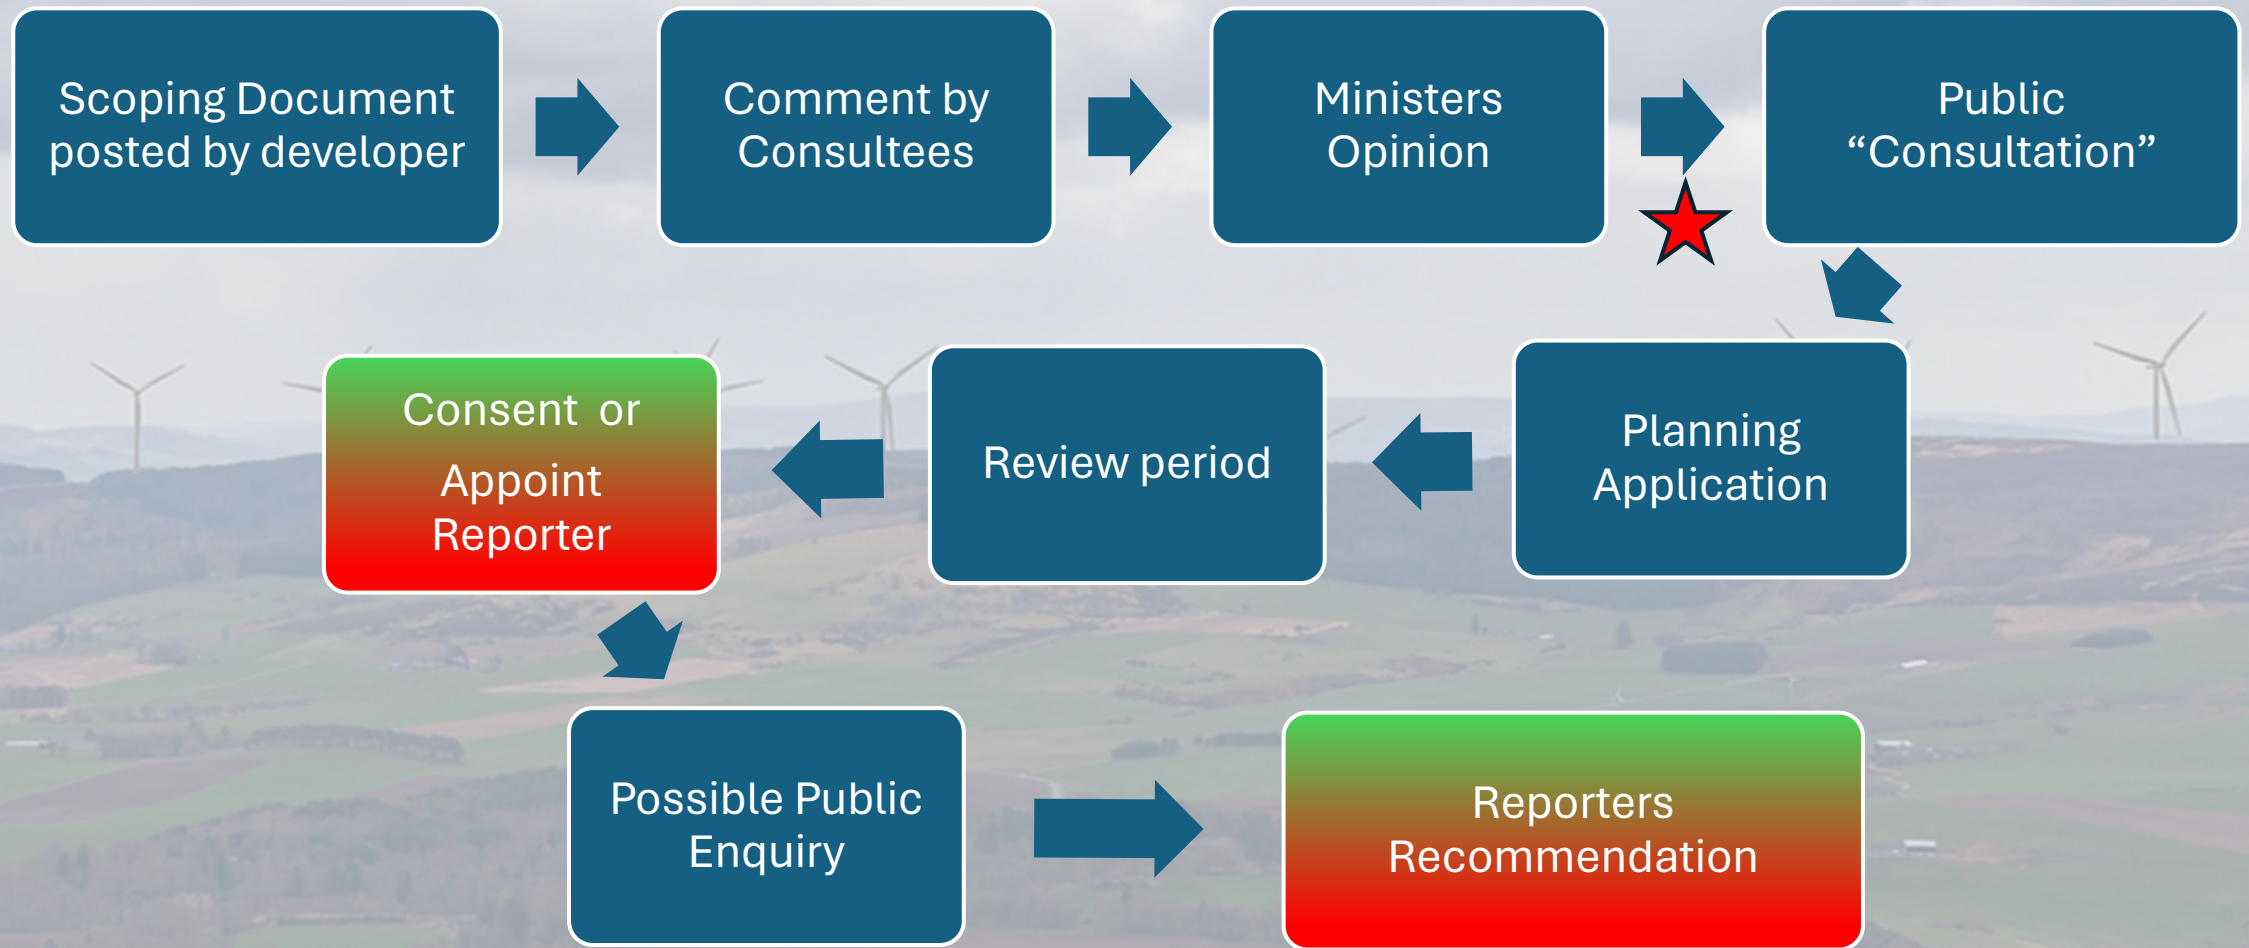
Scoping Document posted by developer

Comment by Consultees

Ministers Opinion

Public “Consultation”

Planning Application

Review period

Consent or Appoint Reporter

Possible Public Enquiry

Reporters Recommendation